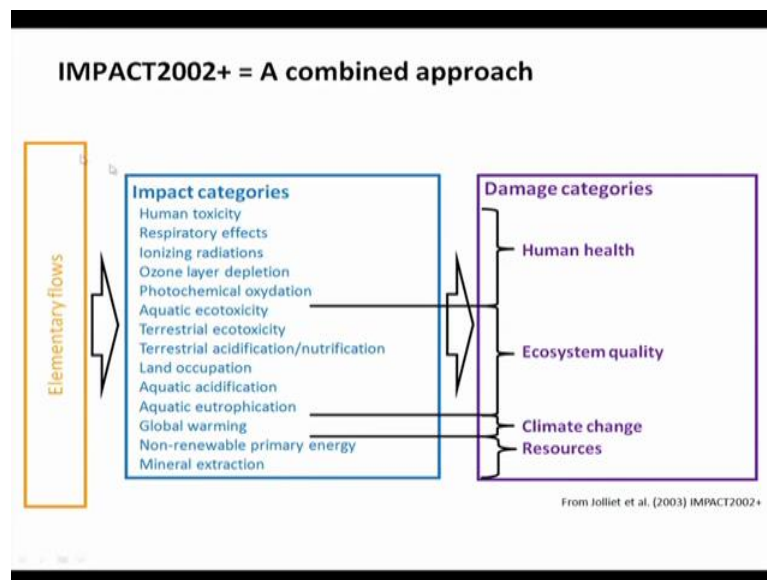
IMPACT2002+ = A combined approach

Elementary flows

Impact categories
Human toxicity
Respiratory effects
Ionizing radiations
Ozone layer depletion
Photochemical oxydation
Aquatic ecotoxicity
Terrestrial ecotoxicity
Terrestrial acidification/nutrification
Land occupation
Aquatic acidification
Aquatic eutrophication
Global warming
Non-renewable primary energy
Mineral extraction

Damage categories
Human health
Ecosystem quality
Climate change
Resources

From Jolliet et al. (2003) IMPACT2002+